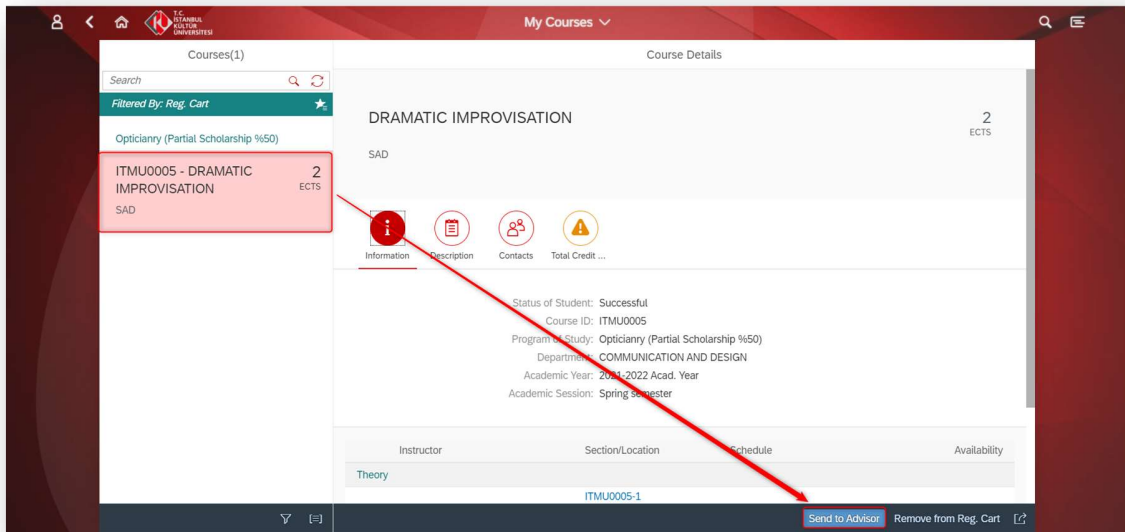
T.C. İSTANBUL KÜLTÜR ÜNİVERSİTESİ

My Courses

Courses(1)

Search

Filtered By: Reg. Cart

Opticianry (Partial Scholarship %50)

ITMU0005 - DRAMATIC IMPROVISATION 2 ECTS

SAD

Course Details

DRAMATIC IMPROVISATION 2 ECTS

SAD

Information Description Contacts Total Credit ...

Status of Student: Successful
Course ID: ITMU0005
Program of Study: Opticianry (Partial Scholarship %50)
Department: COMMUNICATION AND DESIGN
Academic Year: 2021-2022 Acad. Year
Academic Session: Spring semester

| Instructor | Section/Location | Schedule | Availability |
|---|---|---|---|
| Theory | | | |
| | ITMU0005-1 | | |

Send to Advisor Remove from Reg. Cart